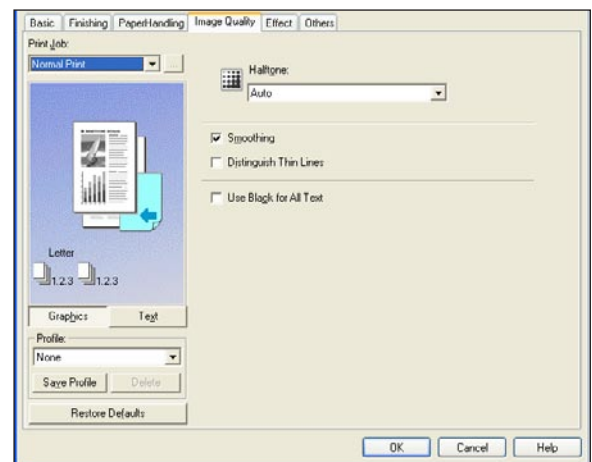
Basic | Finishing | PaperHandling | Image Quality | Effect | Others

Print Job:

Normal Print

Halftone:

Auto

Smoothing

Distinguish Thin Lines

Use Black for All Text

Letter

1.2.3 1.2.3

Graphics | Text

Profile:

None

Save Profile | Delete

Restore Defaults

OK | Cancel | Help